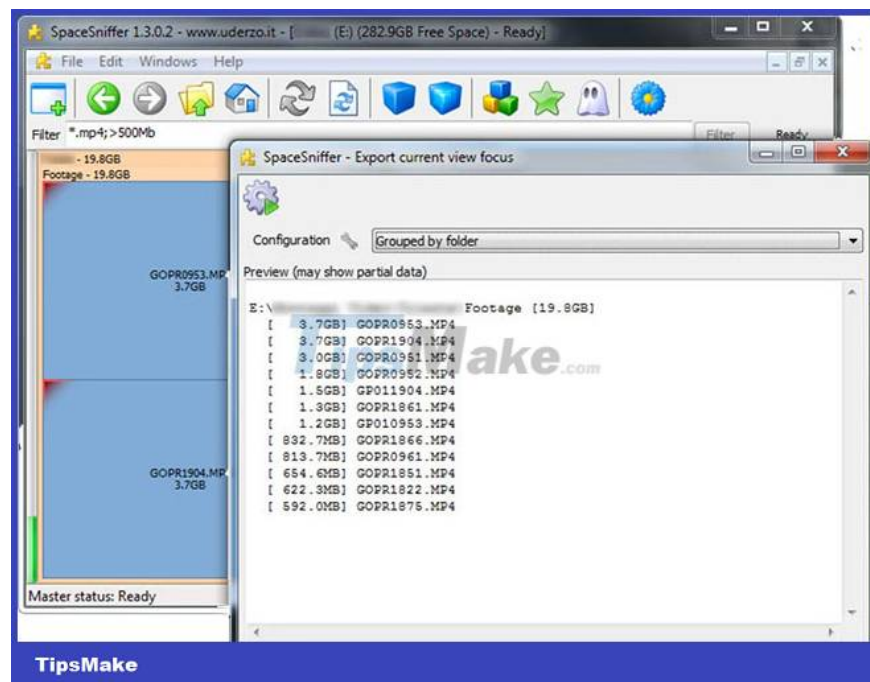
SpaceSniffer 1.3.0.2 - www.uderzo.it - [ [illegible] (E:) (282.9GB Free Space) - Ready]

File Edit Windows Help

Filter *.mp4;>500Mb

Filter

Ready

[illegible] - 19.8GB
Footage - 19.8GB

GOPR0953.MP
3.7GB

GOPR1904.MP
3.7GB

Master status: Ready

SpaceSniffer - Export current view focus

Configuration

Grouped by folder

Preview (may show partial data)

E:\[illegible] Footage [19.8GB]
[ 3.7GB] GOPR0953.MP4
[ 3.7GB] GOPR1904.MP4
[ 3.0GB] GOPR0951.MP4
[ 1.8GB] GOPR0952.MP4
[ 1.5GB] GP011904.MP4
[ 1.3GB] GOPR1861.MP4
[ 1.2GB] GP010953.MP4
[ 832.7MB] GOPR1866.MP4
[ 813.7MB] GOPR0961.MP4
[ 654.6MB] GOPR1851.MP4
[ 622.3MB] GOPR1822.MP4
[ 592.0MB] GOPR1875.MP4

TipsMake.com

TipsMake